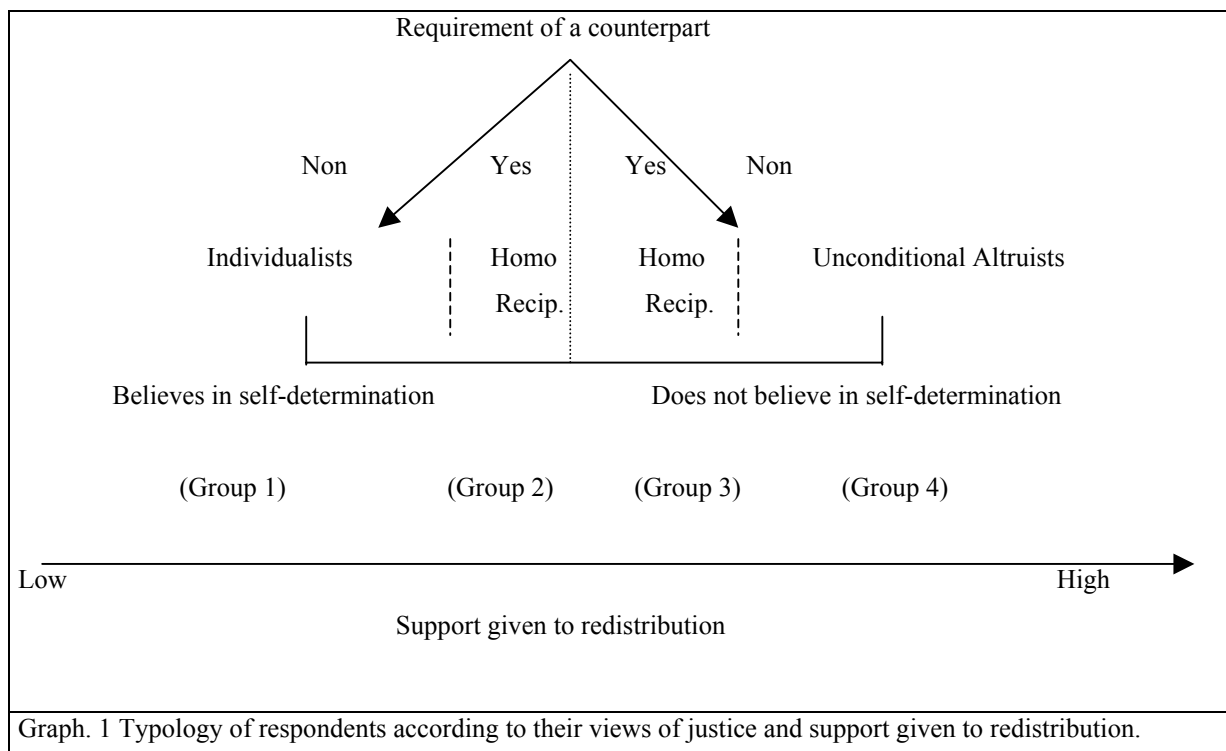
Requirement of a counterpart

Non

Yes

Yes

Non

Individualists

Homo Recip.

Homo Recip.

Unconditional Altruists

Believes in self-determination

Does not believe in self-determination

(Group 1)

(Group 2)

(Group 3)

(Group 4)

Low

High

Support given to redistribution

Graph. 1 Typology of respondents according to their views of justice and support given to redistribution.